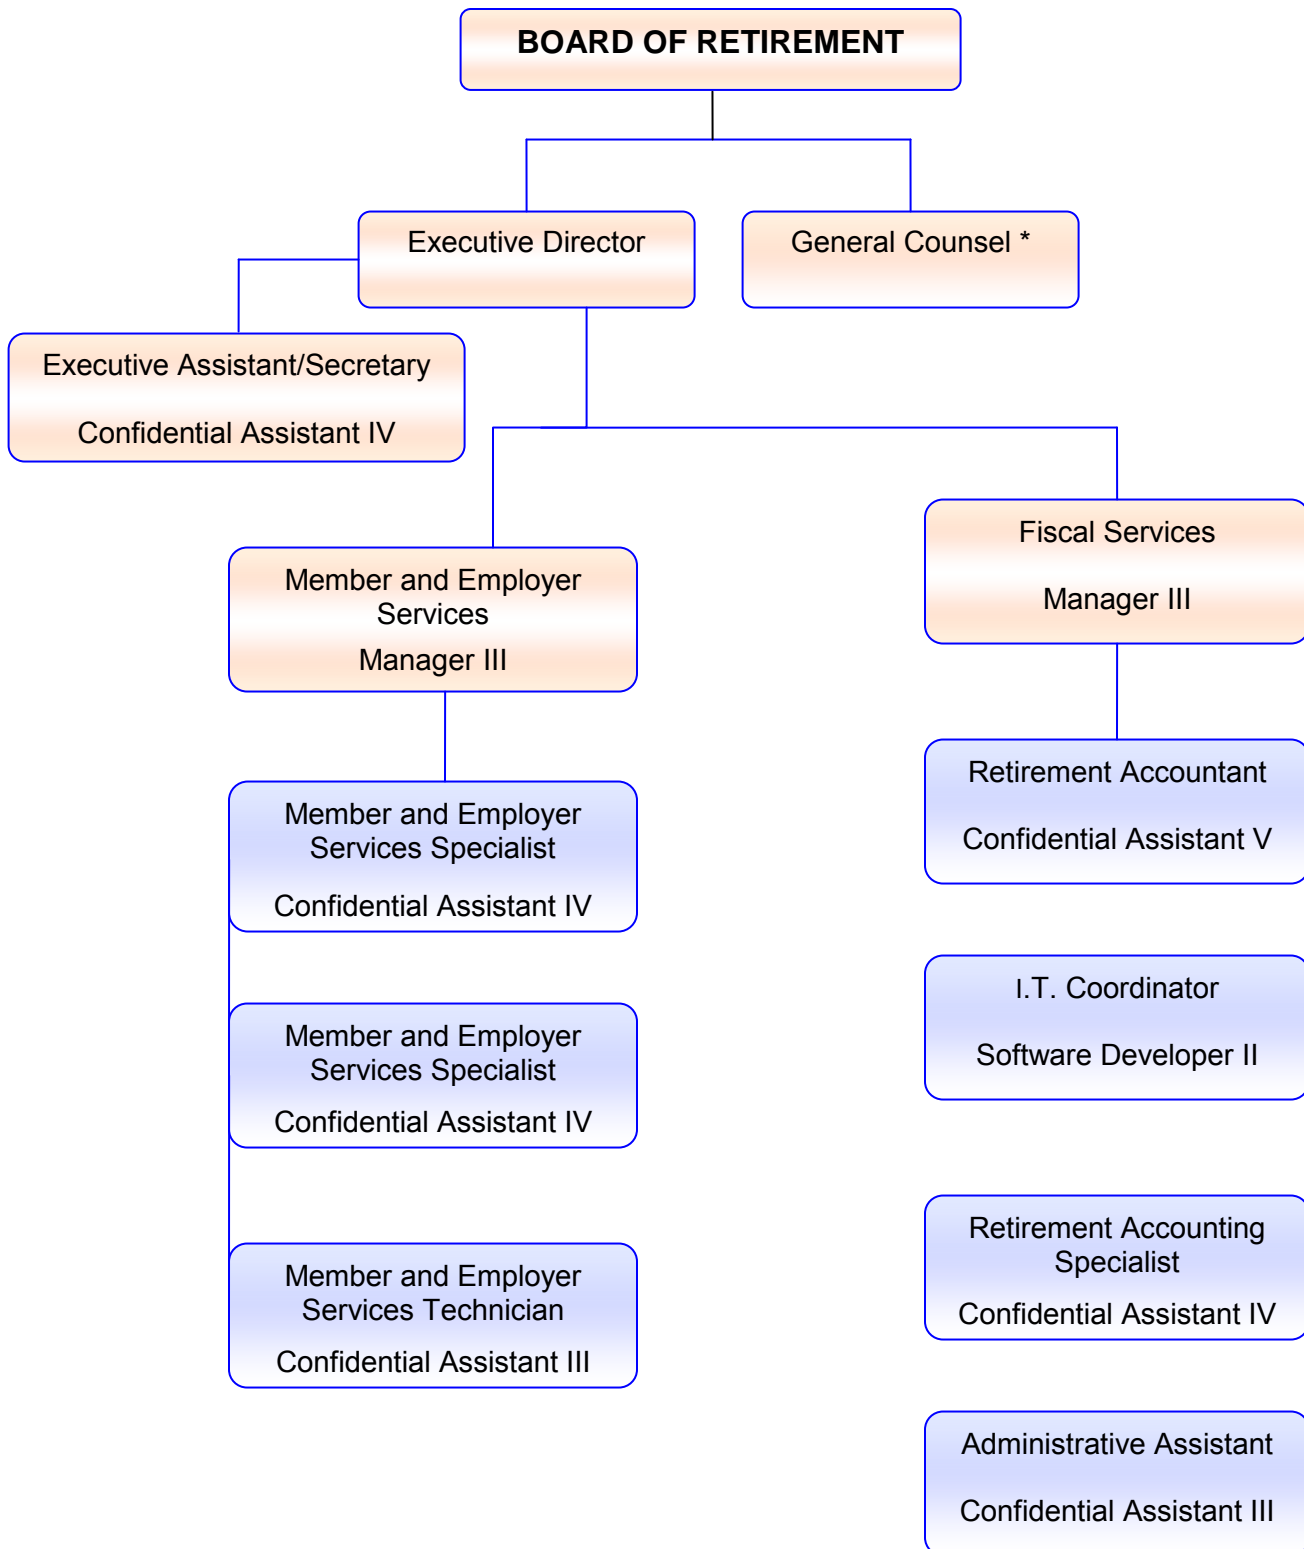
BOARD OF RETIREMENT

Executive Director

General Counsel *

Executive Assistant/Secretary

Confidential Assistant IV

Member and Employer Services

Manager III

Fiscal Services

Manager III

Member and Employer Services Specialist

Confidential Assistant IV

Member and Employer Services Specialist

Confidential Assistant IV

Member and Employer Services Technician

Confidential Assistant III

Retirement Accountant

Confidential Assistant V

I.T. Coordinator

Software Developer II

Retirement Accounting Specialist

Confidential Assistant IV

Administrative Assistant

Confidential Assistant III